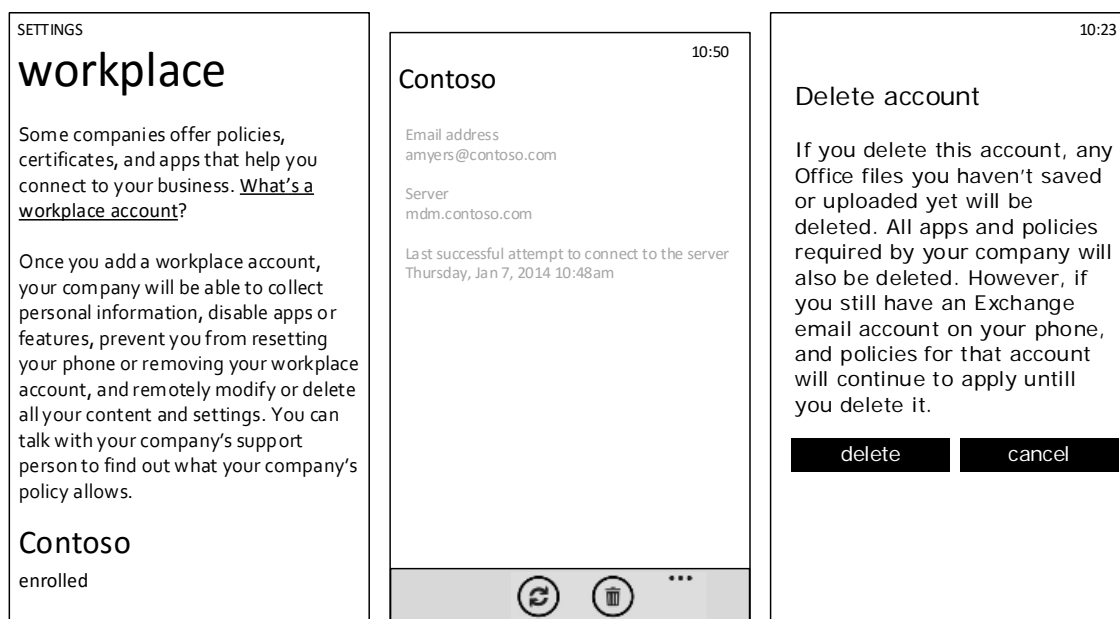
SETTINGS

workplace

Some companies offer policies, certificates, and apps that help you connect to your business. What's a workplace account?

Once you add a workplace account, your company will be able to collect personal information, disable apps or features, prevent you from resetting your phone or removing your workplace account, and remotely modify or delete all your content and settings. You can talk with your company's support person to find out what your company's policy allows.

Contoso

enrolled

10:50

Contoso

Email address
amyers@contoso.com

Server
mdm.contoso.com

Last successful attempt to connect to the server
Thursday, Jan 7, 2014 10:48am

...

10:23

Delete account

If you delete this account, any Office files you haven't saved or uploaded yet will be deleted. All apps and policies required by your company will also be deleted. However, if you still have an Exchange email account on your phone, and policies for that account will continue to apply untill you delete it.

delete

cancel